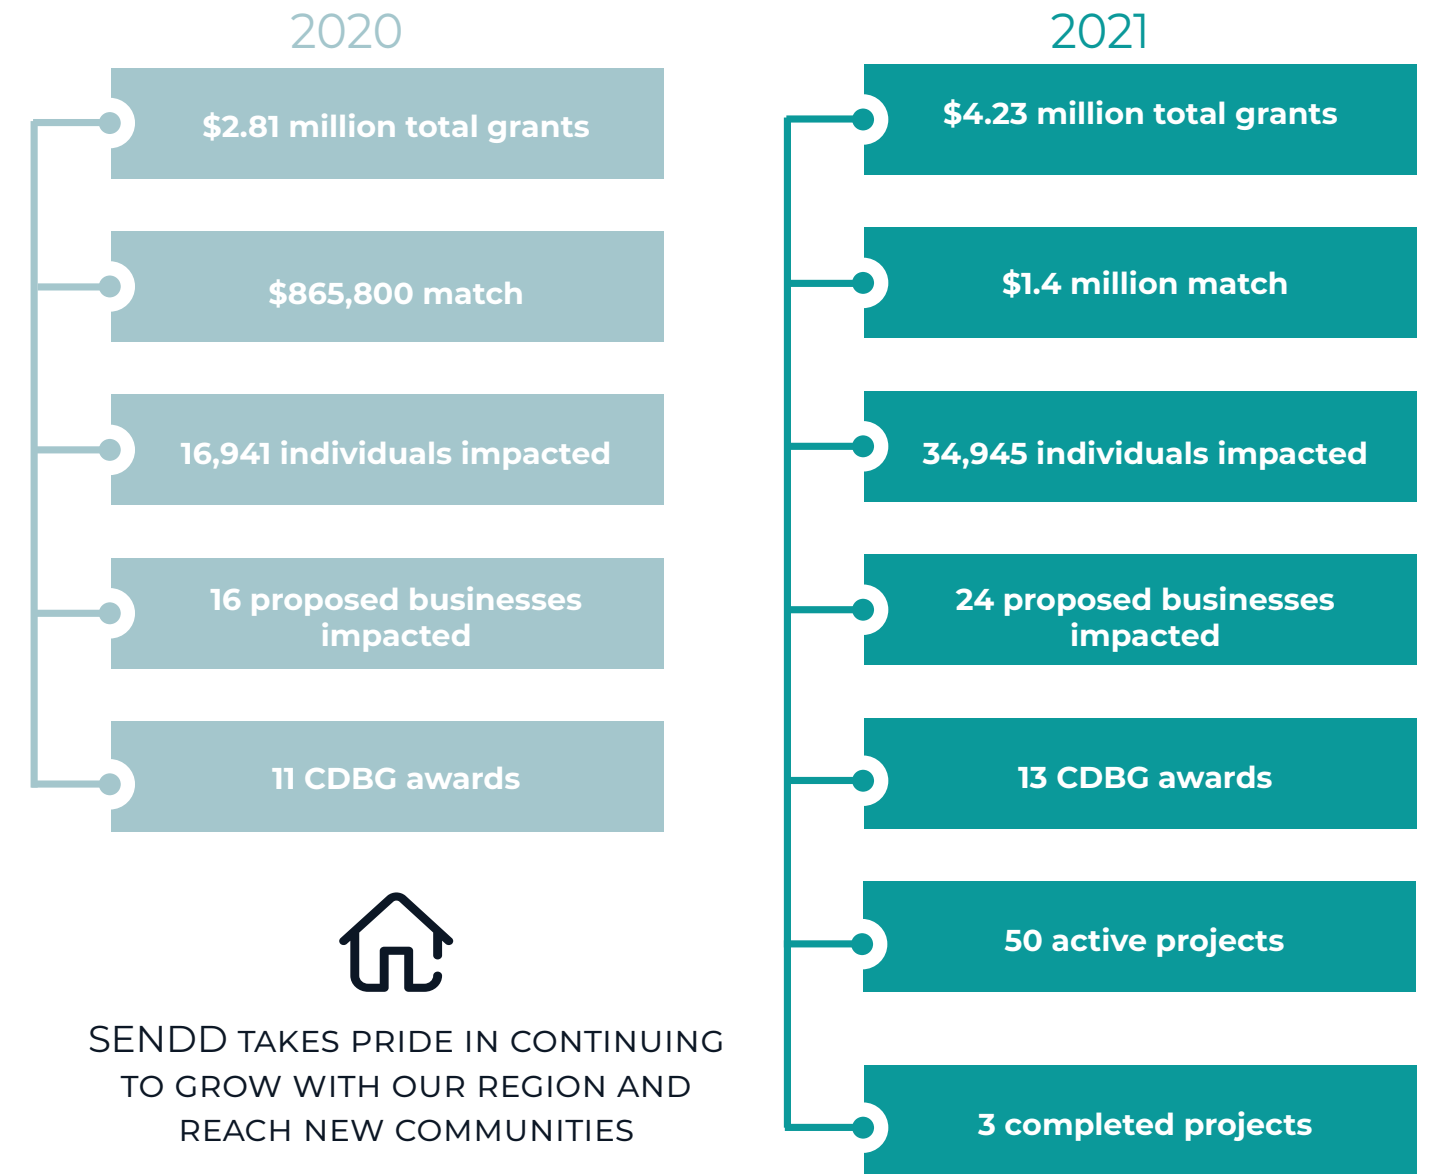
2020

$2.81 million total grants

$865,800 match

16,941 individuals impacted

16 proposed businesses impacted

11 CDBG awards

SENDD TAKES PRIDE IN CONTINUING TO GROW WITH OUR REGION AND REACH NEW COMMUNITIES

2021

$4.23 million total grants

$1.4 million match

34,945 individuals impacted

24 proposed businesses impacted

13 CDBG awards

50 active projects

3 completed projects